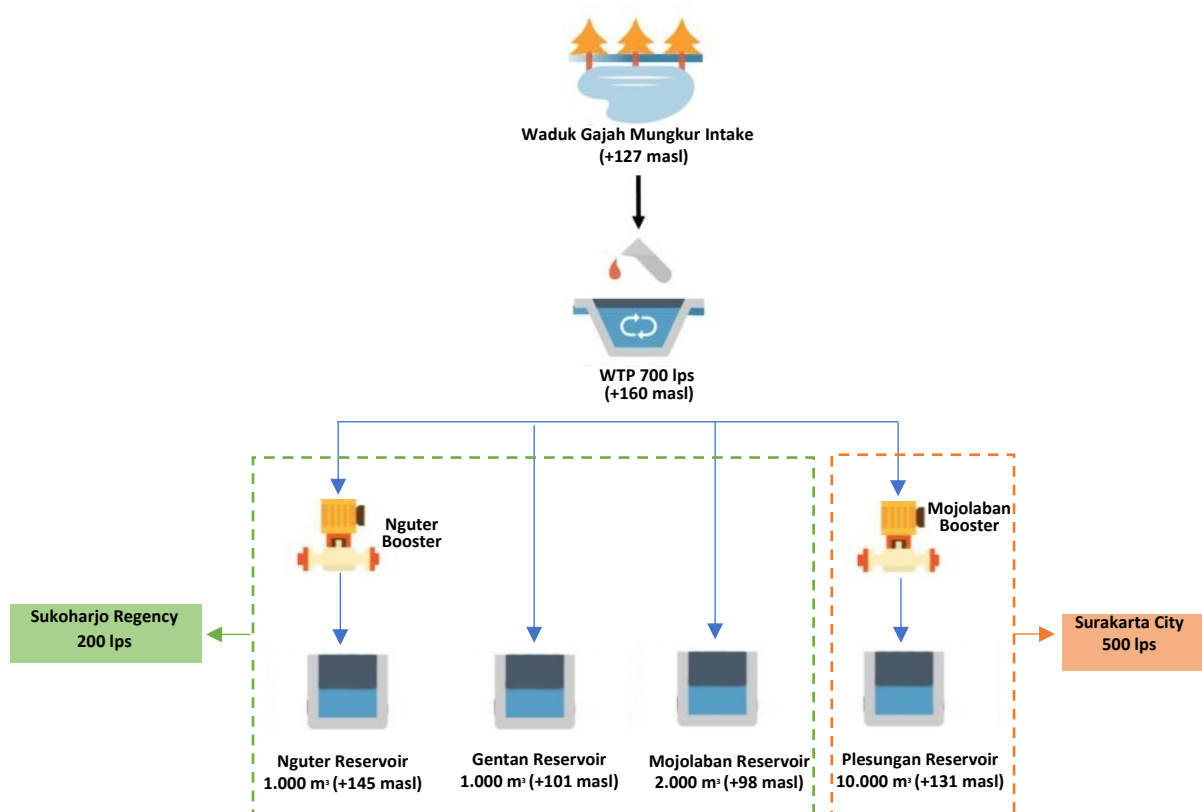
Waduk Gajah Mungkur Intake
(+127 masl)

WTP 700 lps
(+160 masl)

Nguter Booster

Mojolaban Booster

Sukoharjo Regency
200 lps

Surakarta City
500 lps

Nguter Reservoir
1.000 m$^3$ (+145 masl)

Gentan Reservoir
1.000 m$^3$ (+101 masl)

Mojolaban Reservoir
2.000 m$^3$ (+98 masl)

Plesungan Reservoir
10.000 m$^3$ (+131 masl)